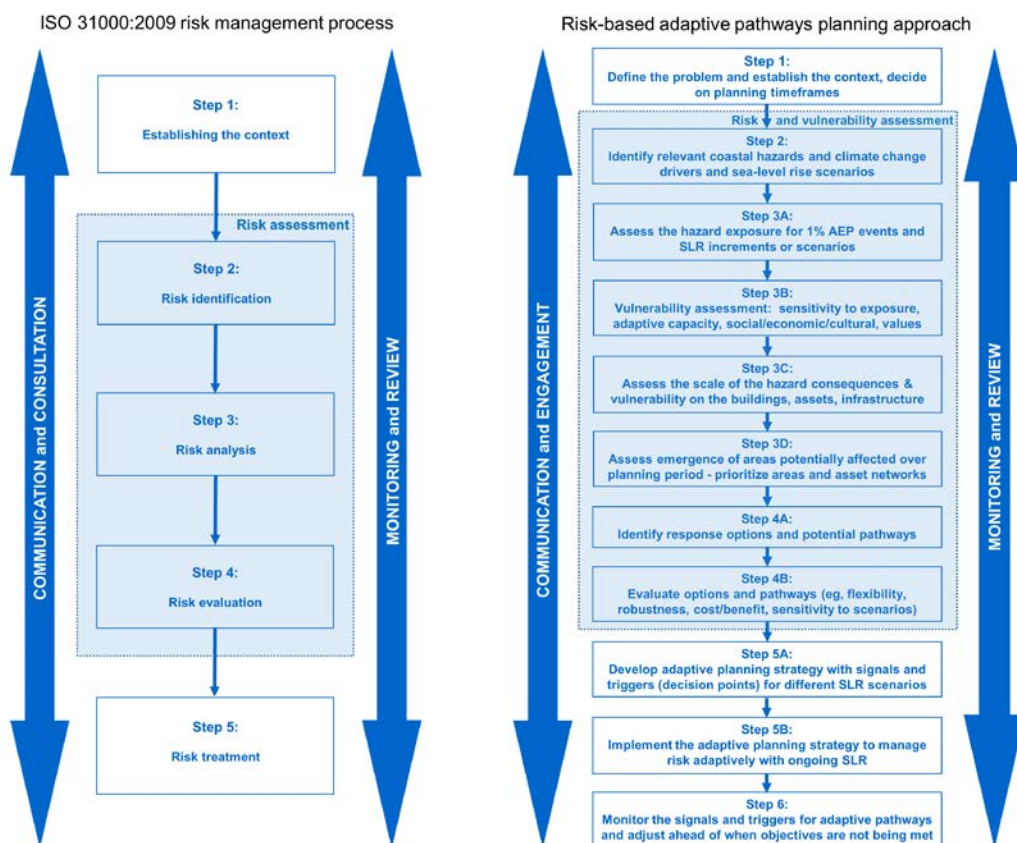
ISO 31000:2009 risk management process

COMMUNICATION and CONSULTATION

Step 1:
Establishing the context

Risk assessment

Step 2:
Risk identification

Step 3:
Risk analysis

Step 4:
Risk evaluation

Step 5:
Risk treatment

MONITORING and REVIEW

Risk-based adaptive pathways planning approach

COMMUNICATION and ENGAGEMENT

Step 1:
Define the problem and establish the context, decide on planning timeframes

Risk and vulnerability assessment

Step 2:
Identify relevant coastal hazards and climate change drivers and sea-level rise scenarios

Step 3A:
Assess the hazard exposure for 1% AEP events and SLR increments or scenarios

Step 3B:
Vulnerability assessment: sensitivity to exposure, adaptive capacity, social/economic/cultural, values

Step 3C:
Assess the scale of the hazard consequences & vulnerability on the buildings, assets, infrastructure

Step 3D:
Assess emergence of areas potentially affected over planning period - prioritize areas and asset networks

Step 4A:
Identify response options and potential pathways

Step 4B:
Evaluate options and pathways (eg, flexibility, robustness, cost/benefit, sensitivity to scenarios)

Step 5A:
Develop adaptive planning strategy with signals and triggers (decision points) for different SLR scenarios

Step 5B:
Implement the adaptive planning strategy to manage risk adaptively with ongoing SLR

Step 6:
Monitor the signals and triggers for adaptive pathways and adjust ahead of when objectives are not being met

MONITORING and REVIEW